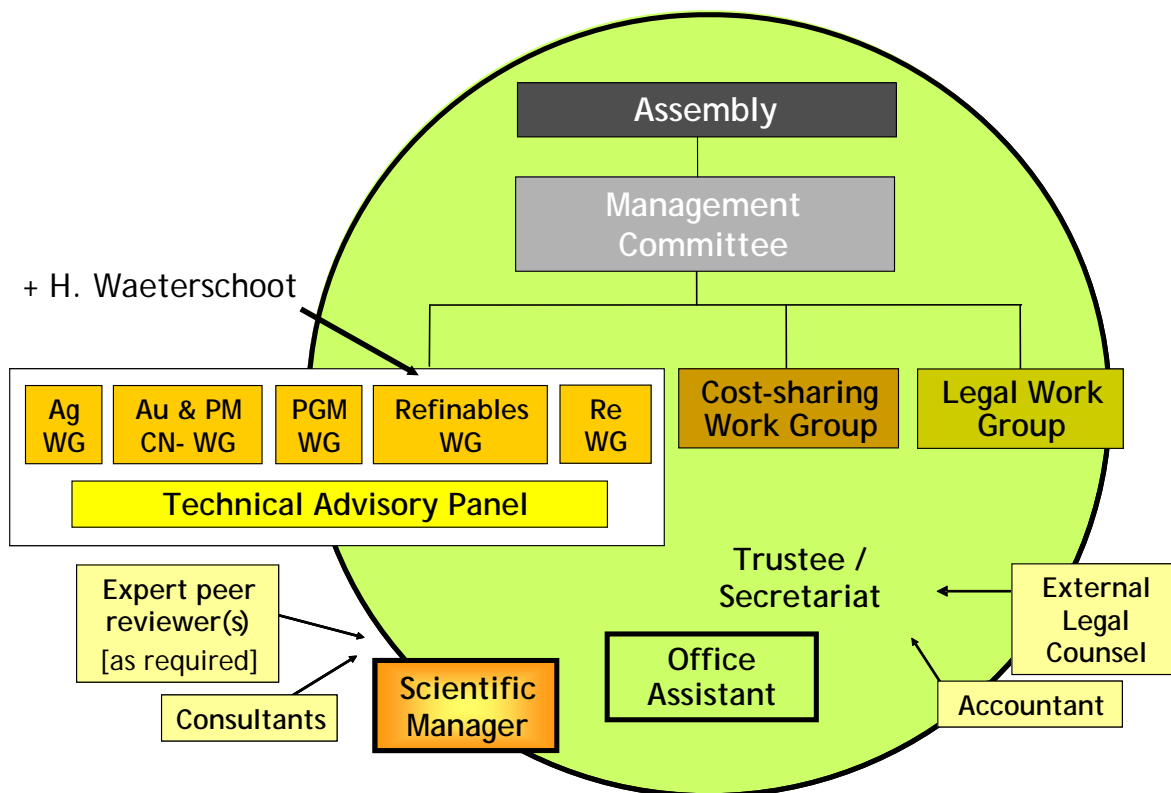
Assembly

Management Committee

+ H. Waeterschoot

Ag WG

Au & PM CN- WG

PGM WG

Refinables WG

Re WG

Technical Advisory Panel

Cost-sharing Work Group

Legal Work Group

Trustee / Secretariat

Expert peer reviewer(s) [as required]

Consultants

Scientific Manager

Office Assistant

External Legal Counsel

Accountant